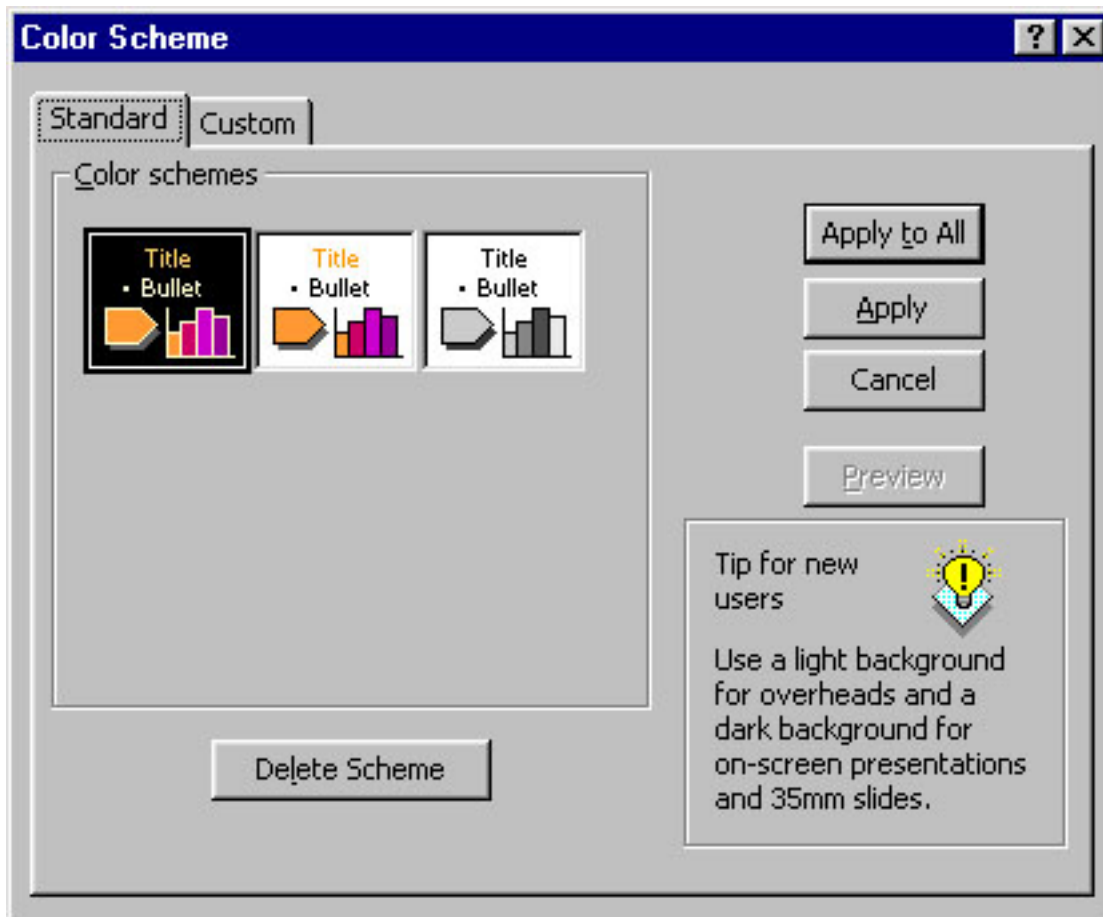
Color Scheme

?

Standard

Custom

Color schemes

Title
• Bullet

Title
• Bullet

Title
• Bullet

Apply to All

Apply

Cancel

Preview

Tip for new users

Use a light background for overheads and a dark background for on-screen presentations and 35mm slides.

Delete Scheme